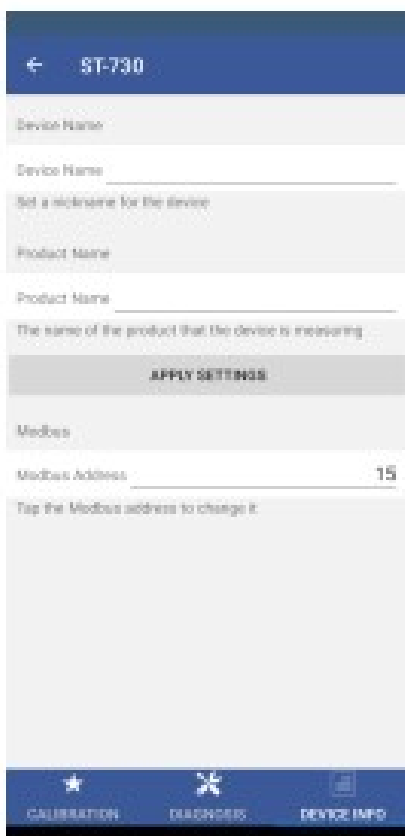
ST-730

Device Name

Device Name

Set a nickname for the device

Product Name

Product Name

The name of the product that the device is measuring

APPLY SETTINGS

Modbus

Modbus Address 15

Tap the Modbus address to change it

CALIBRATION DIAGNOSIS DEVICE INFO